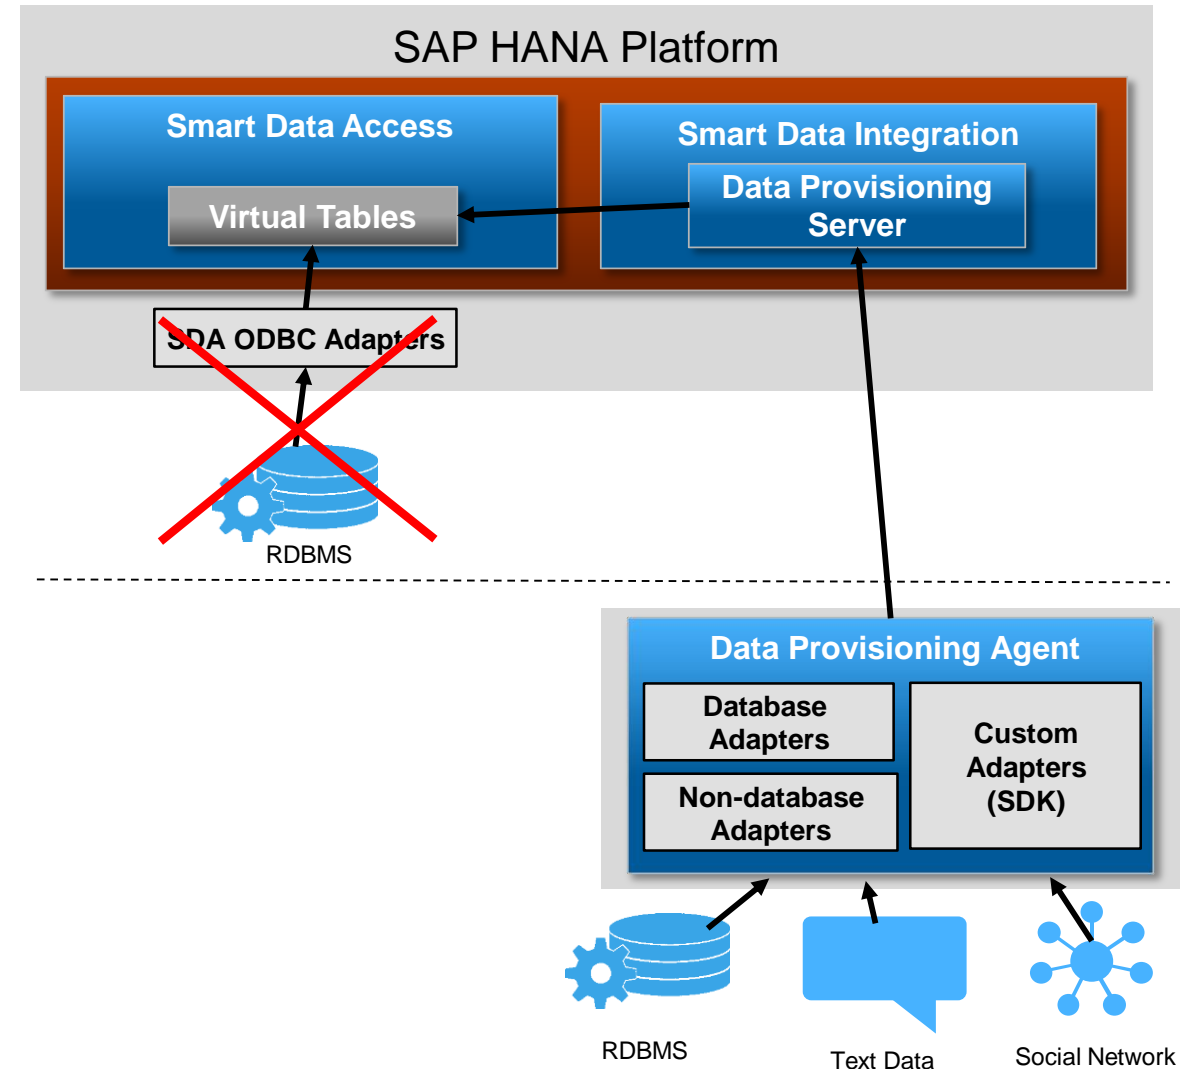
SAP HANA Platform

Smart Data Access

Virtual Tables

Smart Data Integration

Data Provisioning Server

SDA ODBC Adapters

RDBMS

Data Provisioning Agent

Database Adapters

Non-database Adapters

Custom Adapters (SDK)

RDBMS

Text Data

Social Network